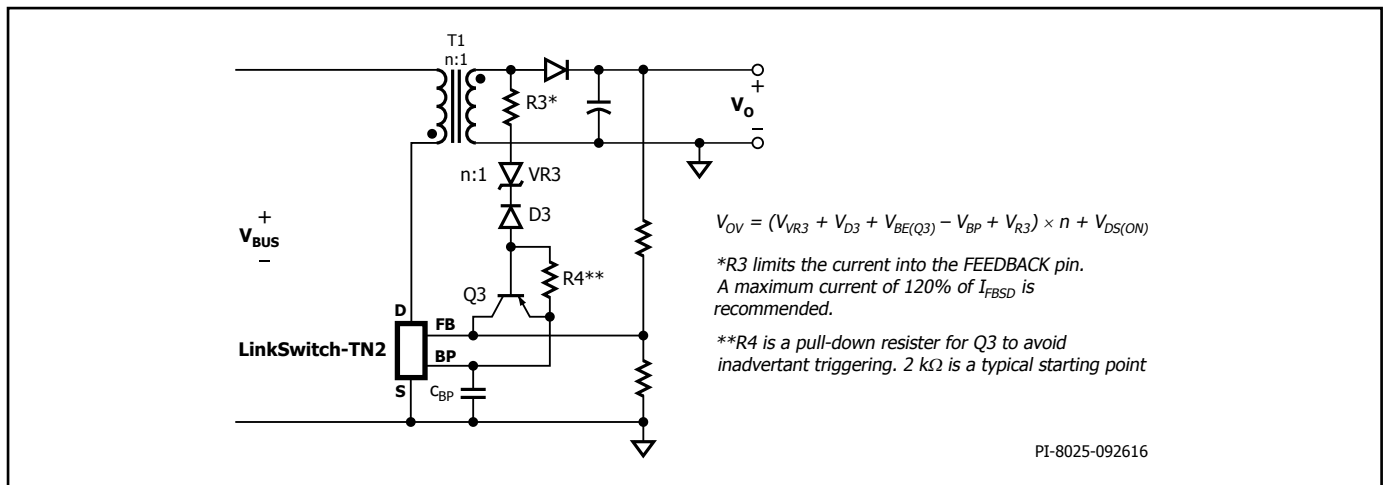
T1
n:1
R3*
$V_O$
+
–
n:1
VR3
D3
+
$V_{BUS}$
–
R4**
Q3
D
FB
BP
S
LinkSwitch-TN2
$C_{BP}$

$V_{OV} = (V_{VR3} + V_{D3} + V_{BE(Q3)} - V_{BP} + V_{R3}) \times n + V_{DS(ON)}$

*R3 limits the current into the FEEDBACK pin. A maximum current of 120% of $I_{FBSD}$ is recommended.

**R4 is a pull-down resister for Q3 to avoid inadvertant triggering. 2 kΩ is a typical starting point

PI-8025-092616